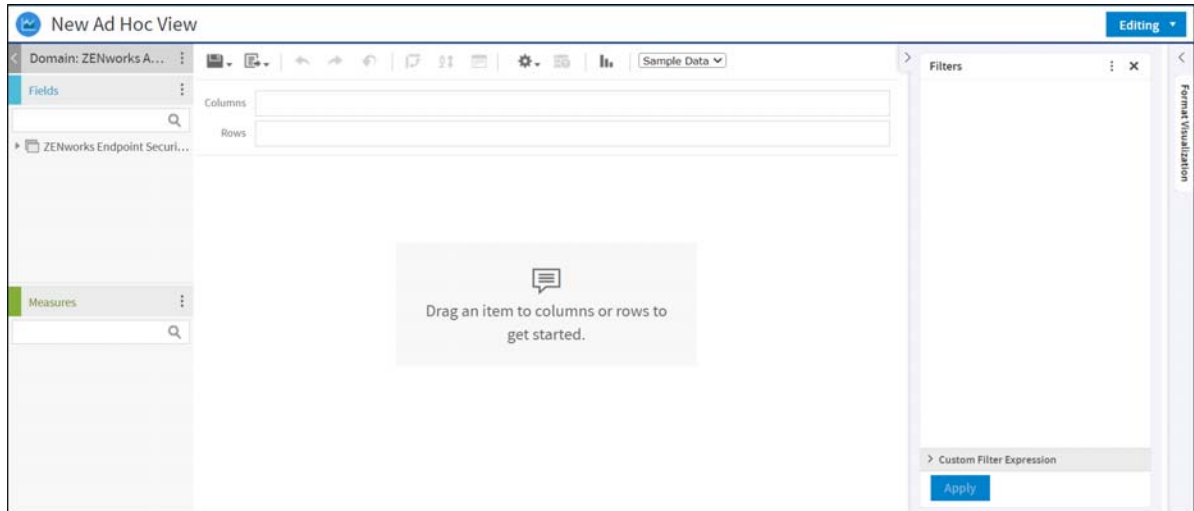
New Ad Hoc View

Editing

Domain: ZENworks A...

Fields

ZENworks Endpoint Securi...

Measures

Sample Data

Columns

Rows

Drag an item to columns or rows to get started.

Filters

Custom Filter Expression

Apply

Format Visualization